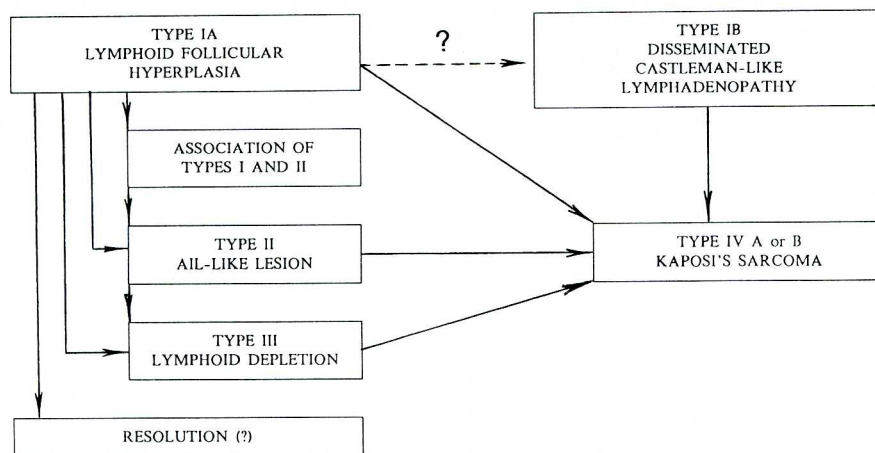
TYPE IA
LYMPHOID FOLLICULAR
HYPERPLASIA

?

TYPE IB
DISSEMINATED
CASTLEMAN-LIKE
LYMPHADENOPATHY

ASSOCIATION OF
TYPES I AND II

TYPE II
AIL-LIKE LESION

TYPE IV A or B
KAPOSI'S SARCOMA

TYPE III
LYMPHOID DEPLETION

RESOLUTION (?)